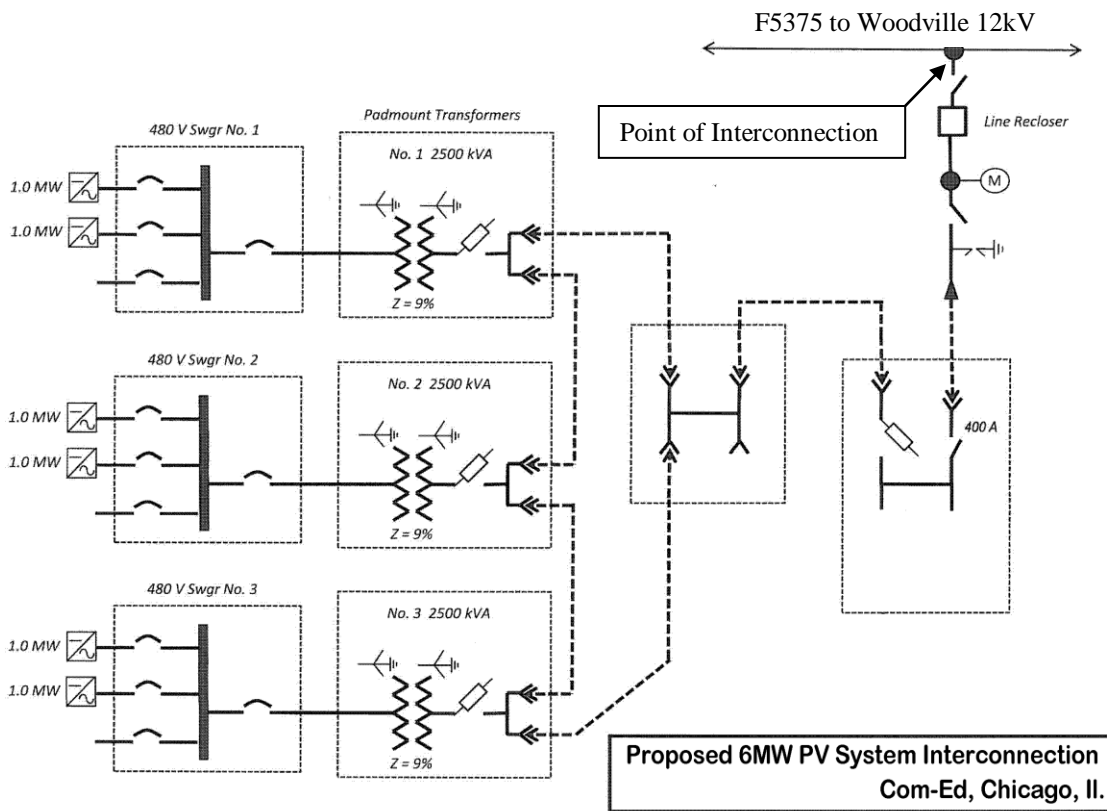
F5375 to Woodville 12kV

Point of Interconnection

Line Recloser

M

480 V Swgr No. 1

Padmount Transformers

No. 1 2500 kVA

1.0 MW

1.0 MW

Z = 9%

480 V Swgr No. 2

No. 2 2500 kVA

1.0 MW

1.0 MW

Z = 9%

400 A

480 V Swgr No. 3

No. 3 2500 kVA

1.0 MW

1.0 MW

Z = 9%

Proposed 6MW PV System Interconnection
Com-Ed, Chicago, Il.